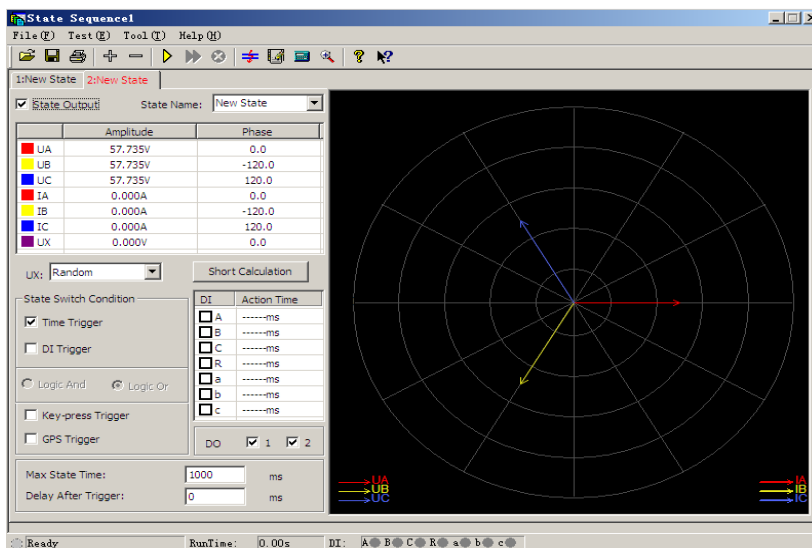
State Sequence1

File(F) Test(E) Tool(T) Help(H)

1:New State 2:New State

State Output State Name: New State

| | Amplitude | Phase |
|---|---|---|
| UA | 57.735V | 0.0 |
| UB | 57.735V | -120.0 |
| UC | 57.735V | 120.0 |
| IA | 0.000A | 0.0 |
| IB | 0.000A | -120.0 |
| IC | 0.000A | 120.0 |
| UX | 0.000V | 0.0 |

UX: Random

Short Calculation

State Switch Condition

Time Trigger

DI Trigger

Logic And Logic Or

Key-press Trigger

GPS Trigger

| DI | Action Time |
|---|---|
| A | ------ms |
| B | ------ms |
| C | ------ms |
| R | ------ms |
| a | ------ms |
| b | ------ms |
| c | ------ms |

DO 1 2

Max State Time: 1000 ms

Delay After Trigger: 0 ms

UA
UB
UC

IA
IB
IC

Ready RunTime: 0.00s DI: A B C R a b c